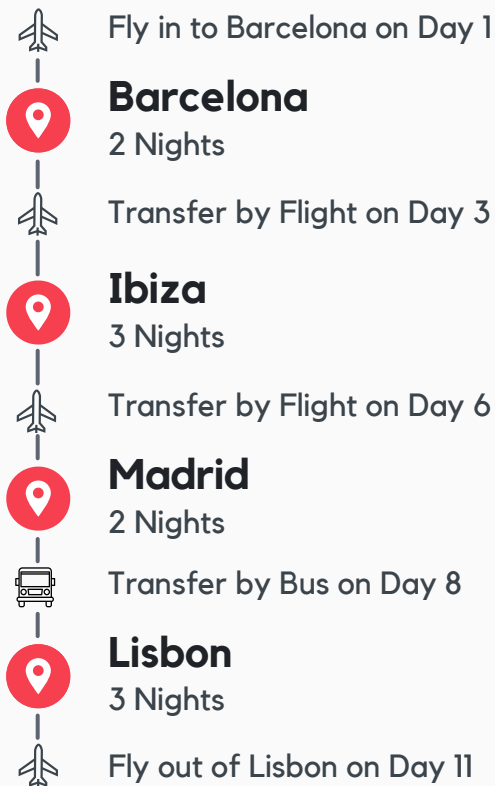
Fly in to Barcelona on Day 1

Barcelona
2 Nights

Transfer by Flight on Day 3

Ibiza
3 Nights

Transfer by Flight on Day 6

Madrid
2 Nights

Transfer by Bus on Day 8

Lisbon
3 Nights

Fly out of Lisbon on Day 11